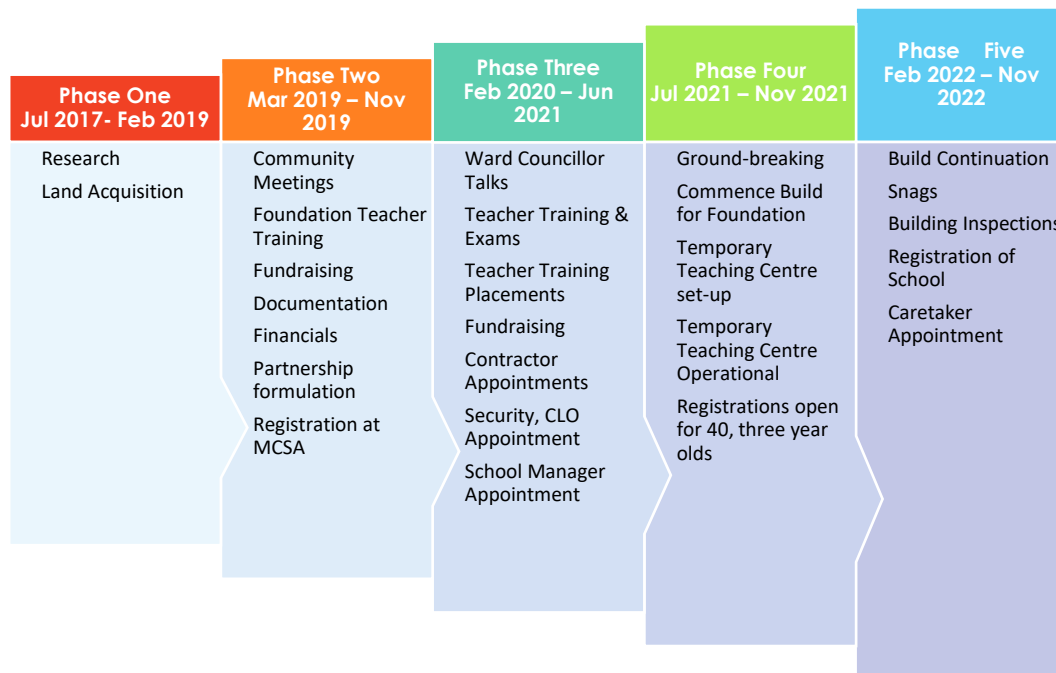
Phase One
Jul 2017- Feb 2019

Research

Land Acquisition

Phase Two
Mar 2019 – Nov 2019

Community Meetings

Foundation Teacher Training

Fundraising

Documentation

Financials

Partnership formulation

Registration at MCSA

Phase Three
Feb 2020 – Jun 2021

Ward Councillor Talks

Teacher Training & Exams

Teacher Training Placements

Fundraising

Contractor Appointments

Security, CLO Appointment

School Manager Appointment

Phase Four
Jul 2021 – Nov 2021

Ground-breaking

Commence Build for Foundation

Temporary Teaching Centre set-up

Temporary Teaching Centre Operational

Registrations open for 40, three year olds

Phase Five
Feb 2022 – Nov 2022

Build Continuation

Snags

Building Inspections

Registration of School

Caretaker Appointment